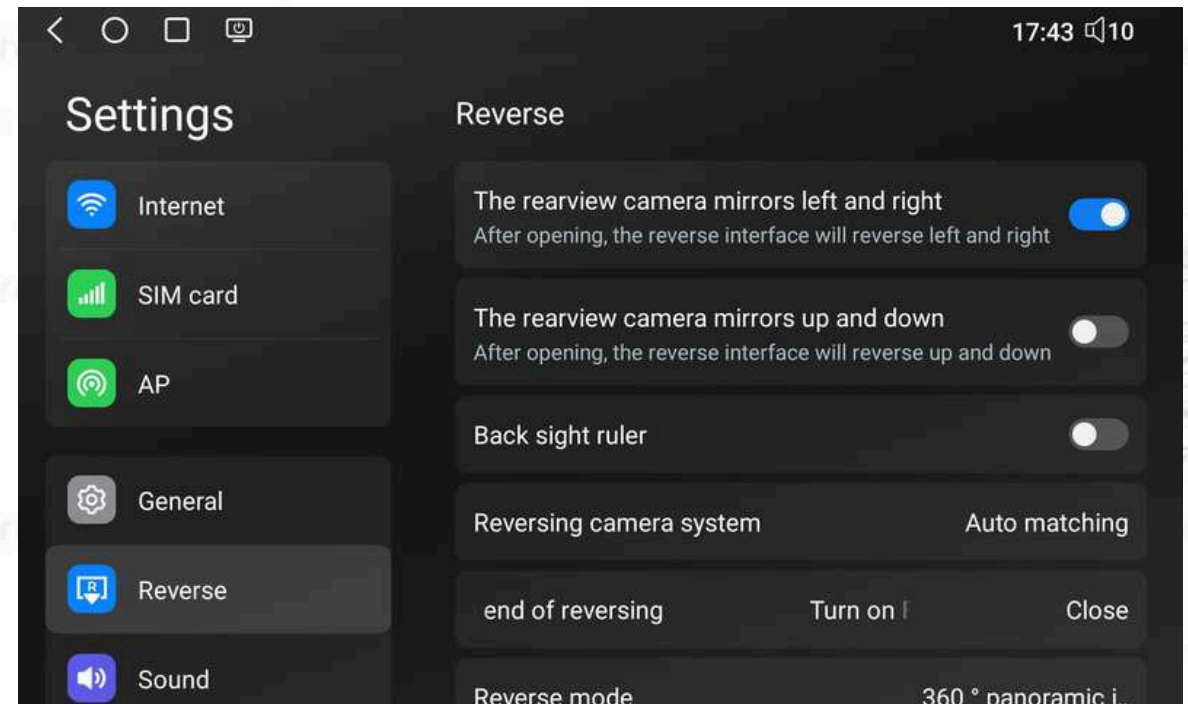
17:43 10

Settings

Internet

SIM card

AP

General

Reverse

Sound

Reverse

The rearview camera mirrors left and right
After opening, the reverse interface will reverse left and right

The rearview camera mirrors up and down
After opening, the reverse interface will reverse up and down

Back sight ruler

Reversing camera system Auto matching

end of reversing Turn on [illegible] Close

Reverse mode 360 ° panoramic i...